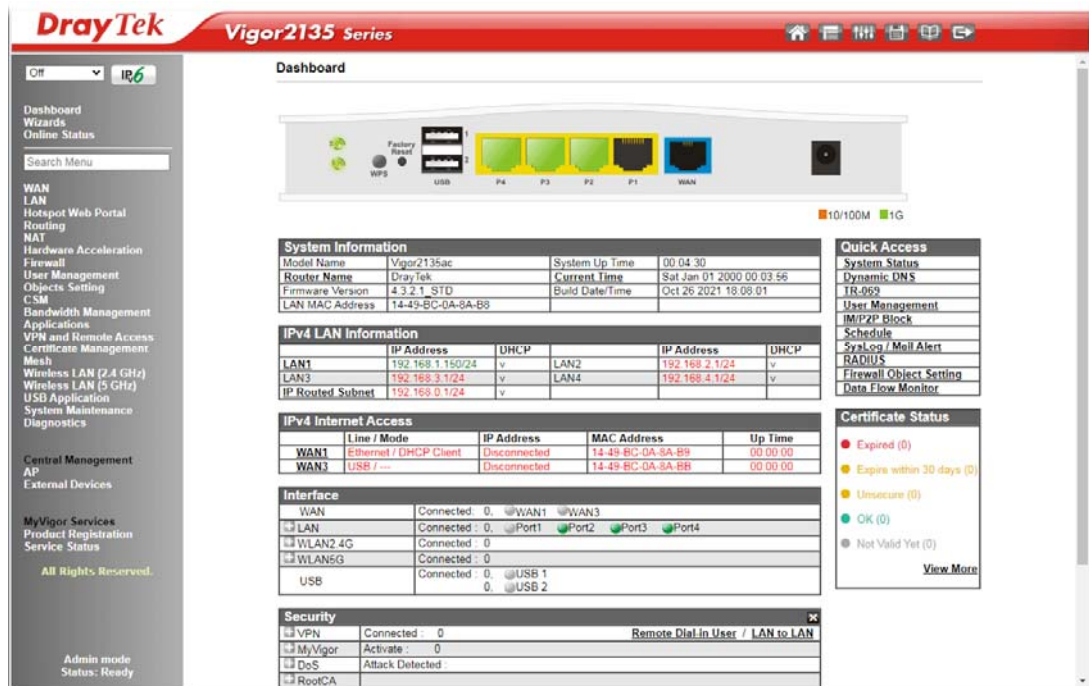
DrayTek Vigor2135 Series

Off IPv6

Dashboard
Wizards
Online Status

Search Menu

WAN
LAN
Hotspot Web Portal
Routing
NAT
Hardware Acceleration
Firewall
User Management
Objects Setting
CSM
Bandwidth Management
Applications
VPN and Remote Access
Certificate Management
Mesh
Wireless LAN (2.4 GHz)
Wireless LAN (5 GHz)
USB Application
System Maintenance
Diagnostics

Central Management
AP
External Devices

MyVigor Services
Product Registration
Service Status

All Rights Reserved.

Admin mode
Status: Ready

Dashboard

Factory Reset
WPS
USB
1
2
P4 P3 P2 P1 WAN

10/100M 1G

| System Information | | | |
|---|---|---|---|
| Model Name | Vigor2135ac | System Up Time | 00:04:30 |
| Router Name | DrayTek | Current Time | Sat Jan 01 2000 00:03:56 |
| Firmware Version | 4.3.2.1_STD | Build Date/Time | Oct 26 2021 18:08:01 |
| LAN MAC Address | 14-49-BC-0A-8A-B8 | | |

| IPv4 LAN Information | | | | | |
|---|---|---|---|---|---|
| | IP Address | DHCP | | IP Address | DHCP |
| LAN1 | 192.168.1.150/24 | v | LAN2 | 192.168.2.1/24 | v |
| LAN3 | 192.168.3.1/24 | v | LAN4 | 192.168.4.1/24 | v |
| IP Routed Subnet | 192.168.0.1/24 | v | | | |

| IPv4 Internet Access | | | | |
|---|---|---|---|---|
| | Line / Mode | IP Address | MAC Address | Up Time |
| WAN1 | Ethernet / DHCP Client | Disconnected | 14-49-BC-0A-8A-B9 | 00:00:00 |
| WAN3 | USB / --- | Disconnected | 14-49-BC-0A-8A-BB | 00:00:00 |

| Interface | |
|---|---|
| WAN | Connected: 0, WAN1 WAN3 |
| LAN | Connected: 0, Port1 Port2 Port3 Port4 |
| WLAN2.4G | Connected: 0 |
| WLAN5G | Connected: 0 |
| USB | Connected: 0, USB 1 0, USB 2 |

| Security | |
|---|---|
| VPN | Connected: 0 Remote Dial-in User / LAN to LAN |
| MyVigor | Activate: 0 |
| DoS | Attack Detected: |
| RootCA | |

Quick Access
System Status
Dynamic DNS
TR-069
User Management
IM/P2P Block
Schedule
SysLog / Mail Alert
RADIUS
Firewall Object Setting
Data Flow Monitor

Certificate Status
Expired (0)
Expire within 30 days (0)
Unsecure (0)
OK (0)
Not Valid Yet (0)
View More